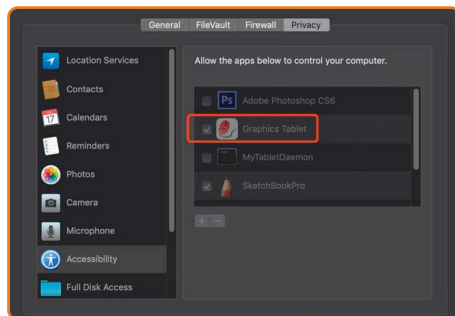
General FileVault Firewall Privacy

Location Services
Contacts
17 Calendars
Reminders
Photos
Camera
Microphone
Accessibility
Full Disk Access

Allow the apps below to control your computer.

Ps Adobe Photoshop CS6
Graphics Tablet
MyTabletDaemon
SketchBookPro

+ −